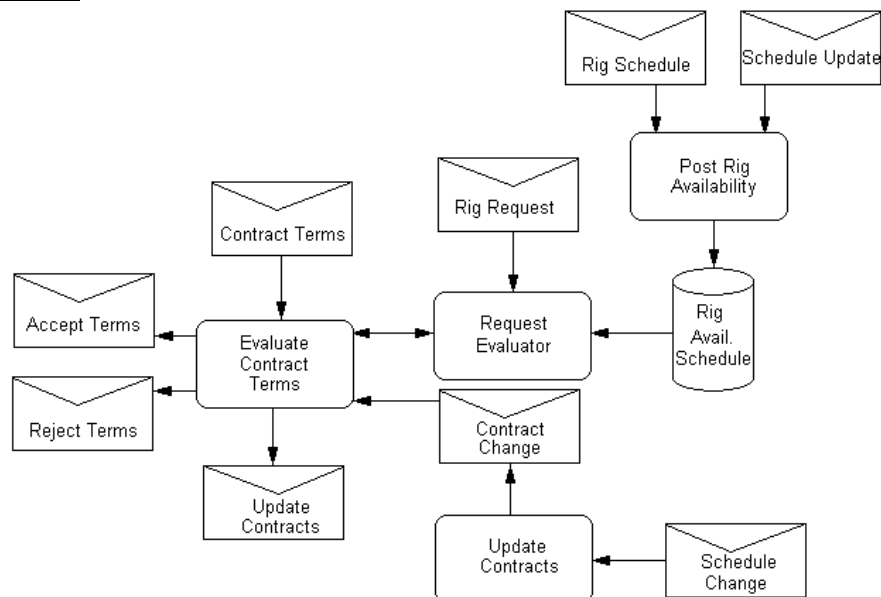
Rig Schedule

Schedule Update

Post Rig Availability

Rig Request

Contract Terms

Accept Terms

Evaluate Contract Terms

Request Evaluator

Rig Avail. Schedule

Reject Terms

Contract Change

Update Contracts

Update Contracts

Schedule Change